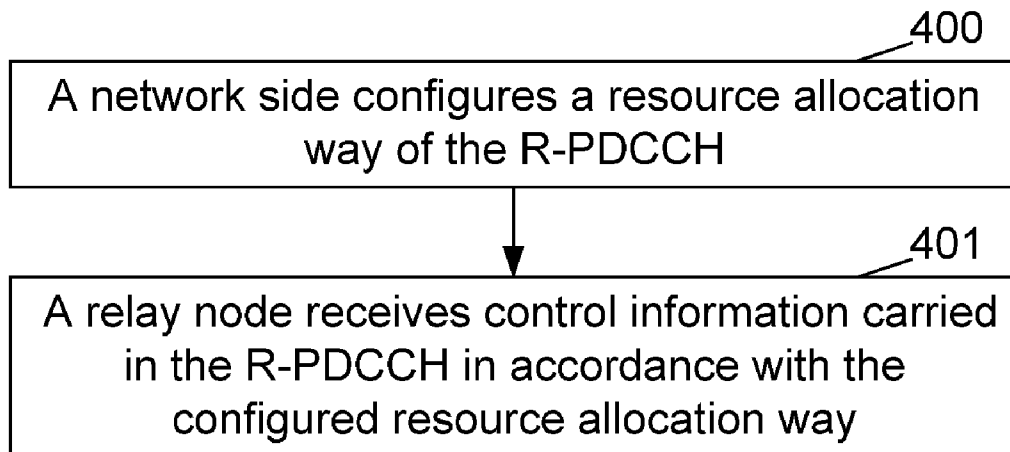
400

A network side configures a resource allocation way of the R-PDCCH

401

A relay node receives control information carried in the R-PDCCH in accordance with the configured resource allocation way